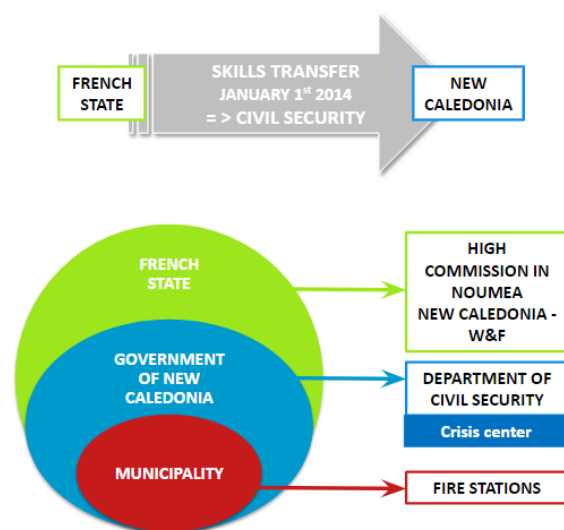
FRENCH STATE

SKILLS TRANSFER
JANUARY 1$^{st}$ 2014
= > CIVIL SECURITY

NEW CALEDONIA

FRENCH STATE

GOVERNMENT OF NEW CALEDONIA

MUNICIPALITY

HIGH COMMISSION IN NOUMEA NEW CALEDONIA - W&F

DEPARTMENT OF CIVIL SECURITY

Crisis center

FIRE STATIONS